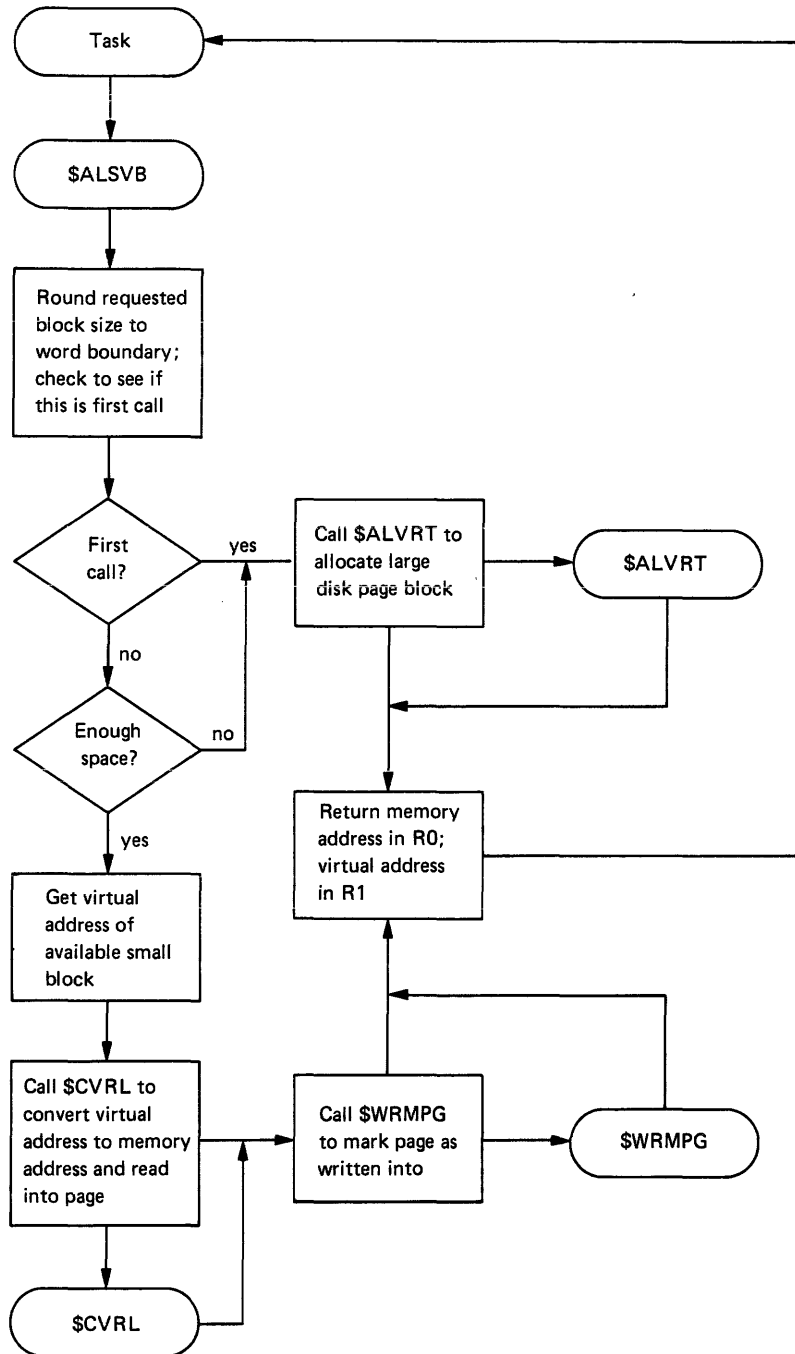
Task

$ALSVB

Round requested block size to word boundary; check to see if this is first call

First call?

yes

Call $ALVRT to allocate large disk page block

$ALVRT

no

Enough space?

no

yes

Return memory address in R0; virtual address in R1

Get virtual address of available small block

Call $CVRL to convert virtual address to memory address and read into page

Call $WRMPG to mark page as written into

$WRMPG

$CVRL